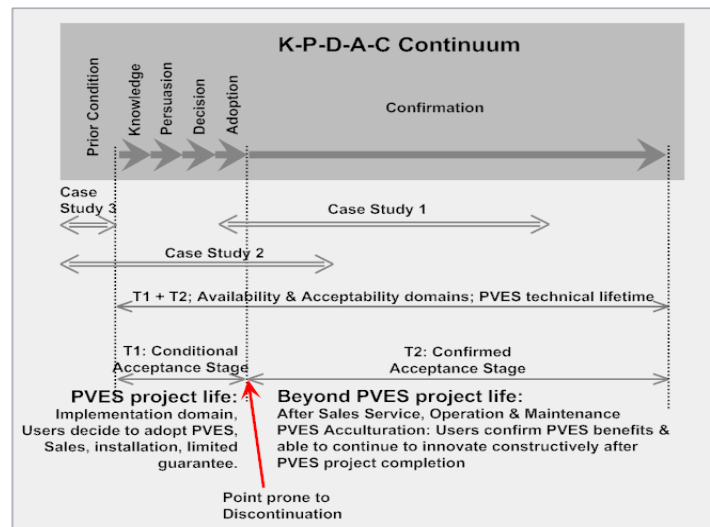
K-P-D-A-C Continuum

Prior Condition

Knowledge

Persuasion

Decision

Adoption

Confirmation

Case Study 3

Case Study 1

Case Study 2

T1 + T2; Availability & Acceptability domains; PVES technical lifetime

T1: Conditional Acceptance Stage

T2: Confirmed Acceptance Stage

PVES project life:
Implementation domain, Users decide to adopt PVES, Sales, installation, limited guarantee.

Beyond PVES project life:
After Sales Service, Operation & Maintenance
PVES Acculturation: Users confirm PVES benefits & able to continue to innovate constructively after PVES project completion

Point prone to Discontinuation